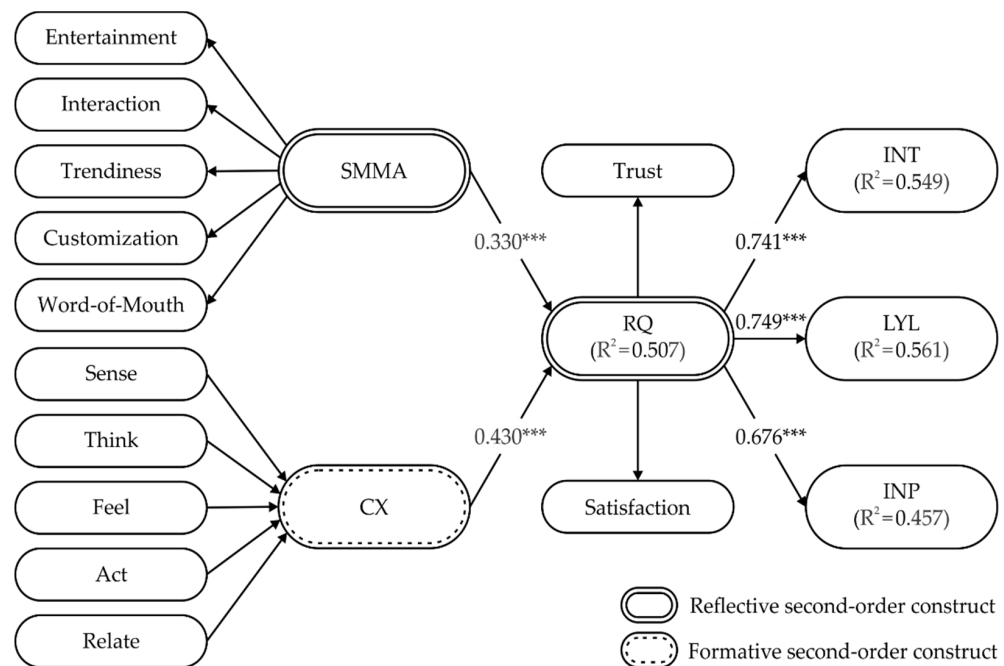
Entertainment

Interaction

Trendiness

Customization

Word-of-Mouth

SMMA

Sense

Think

Feel

Act

Relate

CX

0.330***

0.430***

Trust

RQ
($R^2$=0.507)

Satisfaction

0.741***

0.749***

0.676***

INT
($R^2$=0.549)

LYL
($R^2$=0.561)

INP
($R^2$=0.457)

Reflective second-order construct

Formative second-order construct